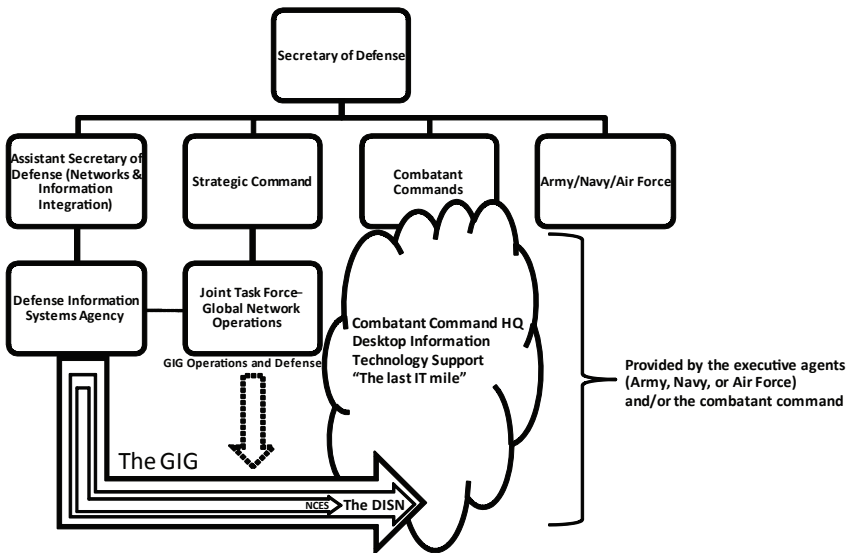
Secretary of Defense

Assistant Secretary of Defense (Networks & Information Integration)

Strategic Command

Combatant Commands

Army/Navy/Air Force

Defense Information Systems Agency

Joint Task Force-Global Network Operations

GIG Operations and Defense

Combatant Command HQ Desktop Information Technology Support "The last IT mile"

Provided by the executive agents (Army, Navy, or Air Force) and/or the combatant command

The GIG

NCES

The DISN